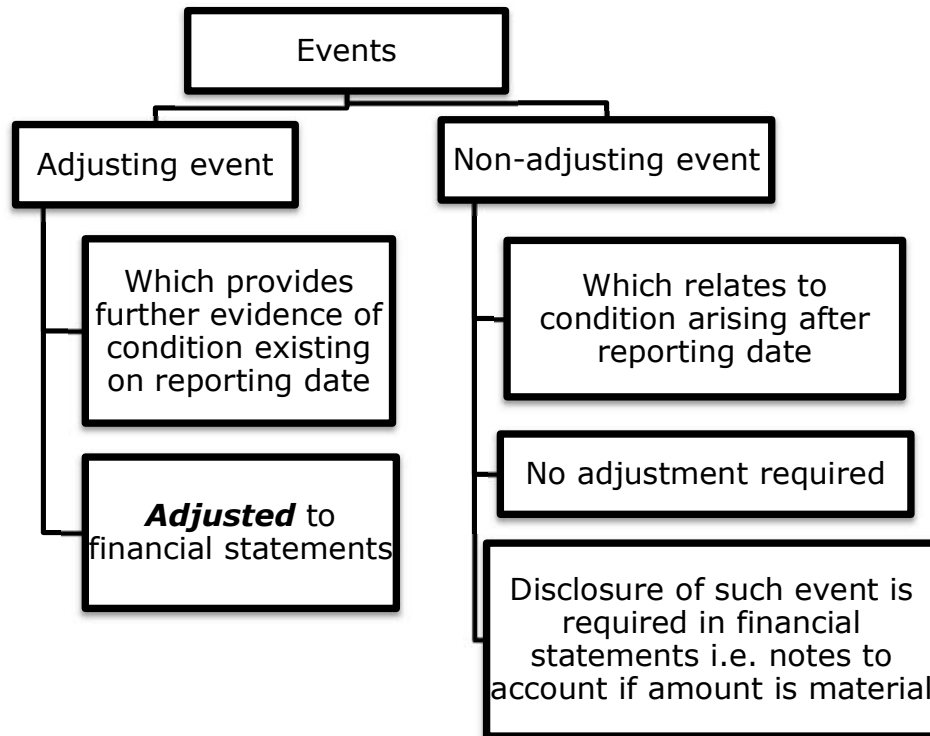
Events

Adjusting event

Which provides further evidence of condition existing on reporting date

***Adjusted*** to financial statements

Non-adjusting event

Which relates to condition arising after reporting date

No adjustment required

Disclosure of such event is required in financial statements i.e. notes to account if amount is material